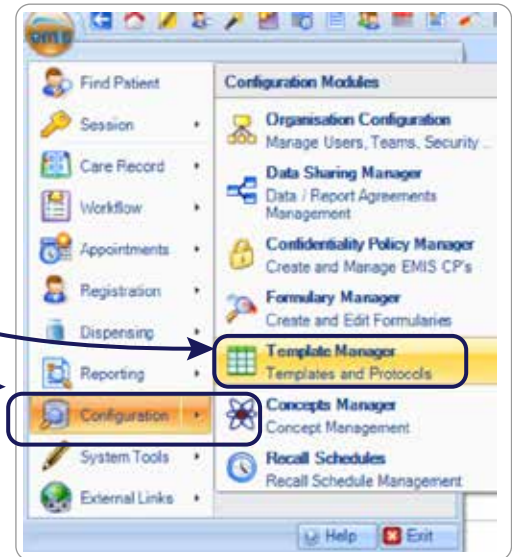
emis

Find Patient
Session
Care Record
Workflow
Appointments
Registration
Dispensing
Reporting
Configuration
System Tools
External Links

Configuration Modules

Organisation Configuration
Manage Users, Teams, Security ...

Data Sharing Manager
Data / Report Agreements Management

Confidentiality Policy Manager
Create and Manage EMIS CP's

Formulary Manager
Create and Edit Formularies

Template Manager
Templates and Protocols

Concepts Manager
Concept Management

Recall Schedules
Recall Schedule Management

Help
Exit